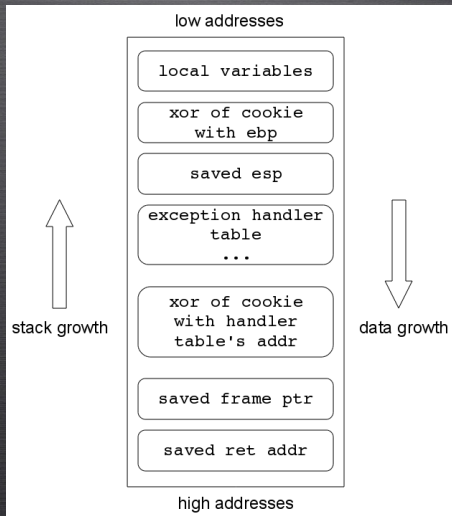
low addresses

local variables

xor of cookie with ebp

saved esp

exception handler table
...

xor of cookie with handler table's addr

saved frame ptr

saved ret addr

high addresses

stack growth

data growth